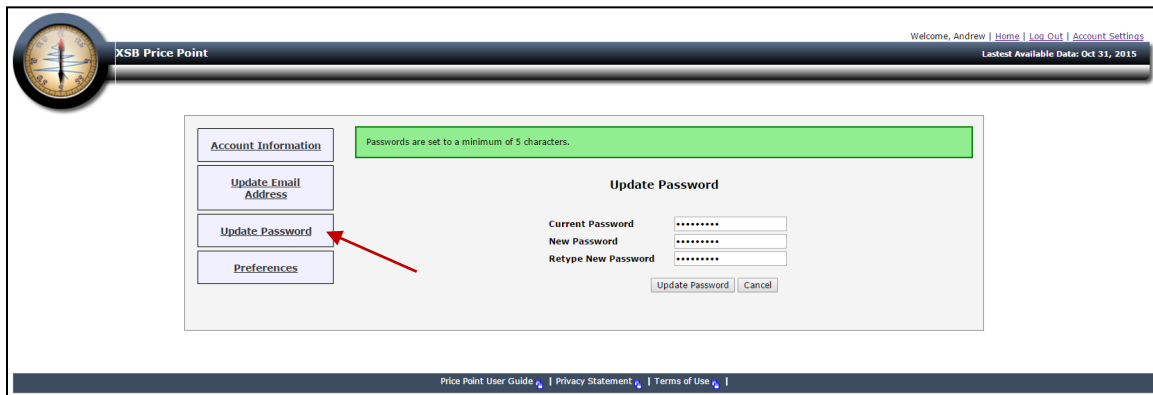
Welcome, Andrew | Home | Log Out | Account Settings

XSB Price Point

Lastest Available Data: Oct 31, 2015

Account Information

Update Email Address

Update Password

Preferences

Passwords are set to a minimum of 5 characters.

Update Password

Current Password •••••••••

New Password •••••••••

Retype New Password •••••••••

Update Password Cancel

Price Point User Guide | Privacy Statement | Terms of Use |